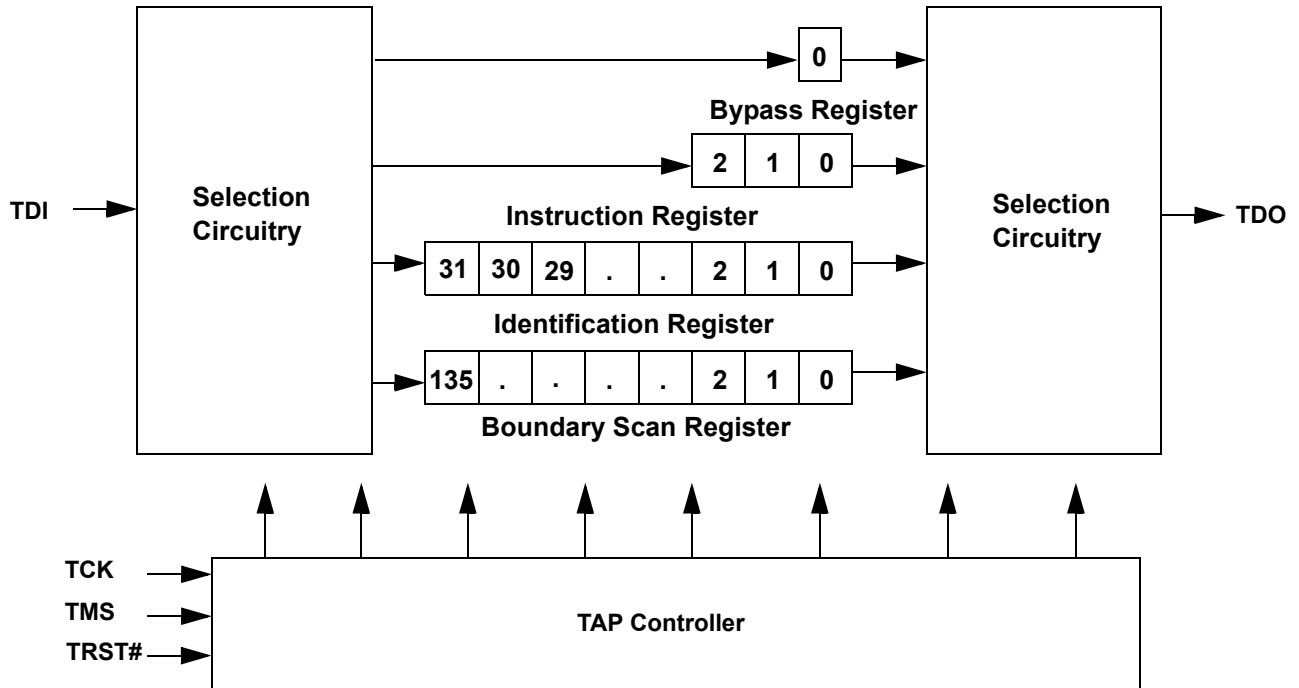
0

Bypass Register

2 1 0

TDI

Selection Circuitry

Instruction Register

Selection Circuitry

TDO

31 30 29 . . 2 1 0

Identification Register

135 . . . . 2 1 0

Boundary Scan Register

TCK

TMS

TAP Controller

TRST#